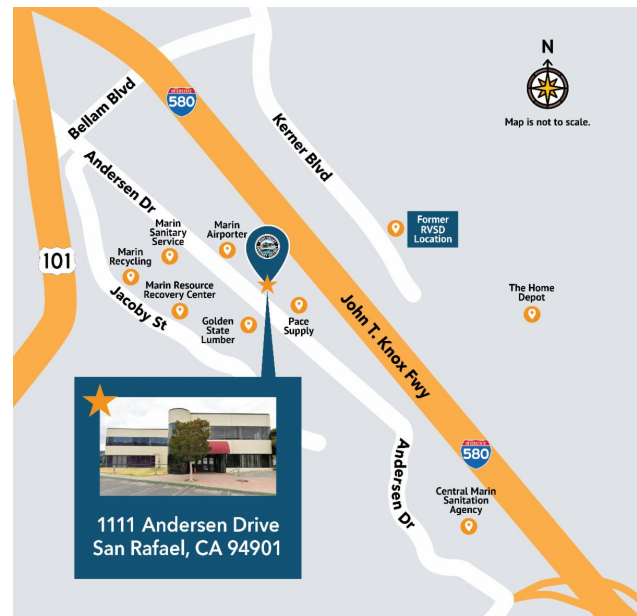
N

Map is not to scale.

580

Bellam Blvd

Kerner Blvd

Andersen Dr

Marin Sanitary Service

Marin Airporter

Former RVSD Location

101

Marin Recycling

Marin Resource Recovery Center

Jacoby St

Golden State Lumber

Pace Supply

John T. Knox Fwy

The Home Depot

1111 Andersen Drive
San Rafael, CA 94901

Andersen Dr

580

Central Marin Sanitation Agency